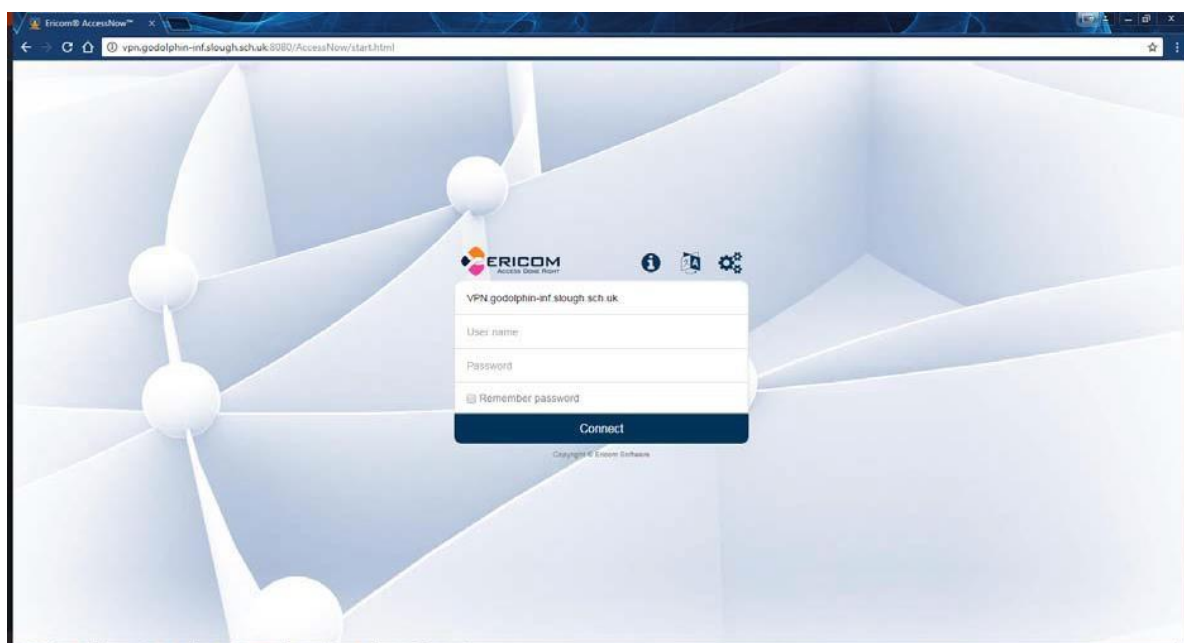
Ericom® AccessNow™ ×

vpn.godolphin-inf.slough.sch.uk:8080/AccessNow/start.html

ERICOM
ACCESS DONE RIGHT

VPN.godolphin-inf.slough.sch.uk

User name

Password

Remember password

Connect

Copyright © Ericom Software